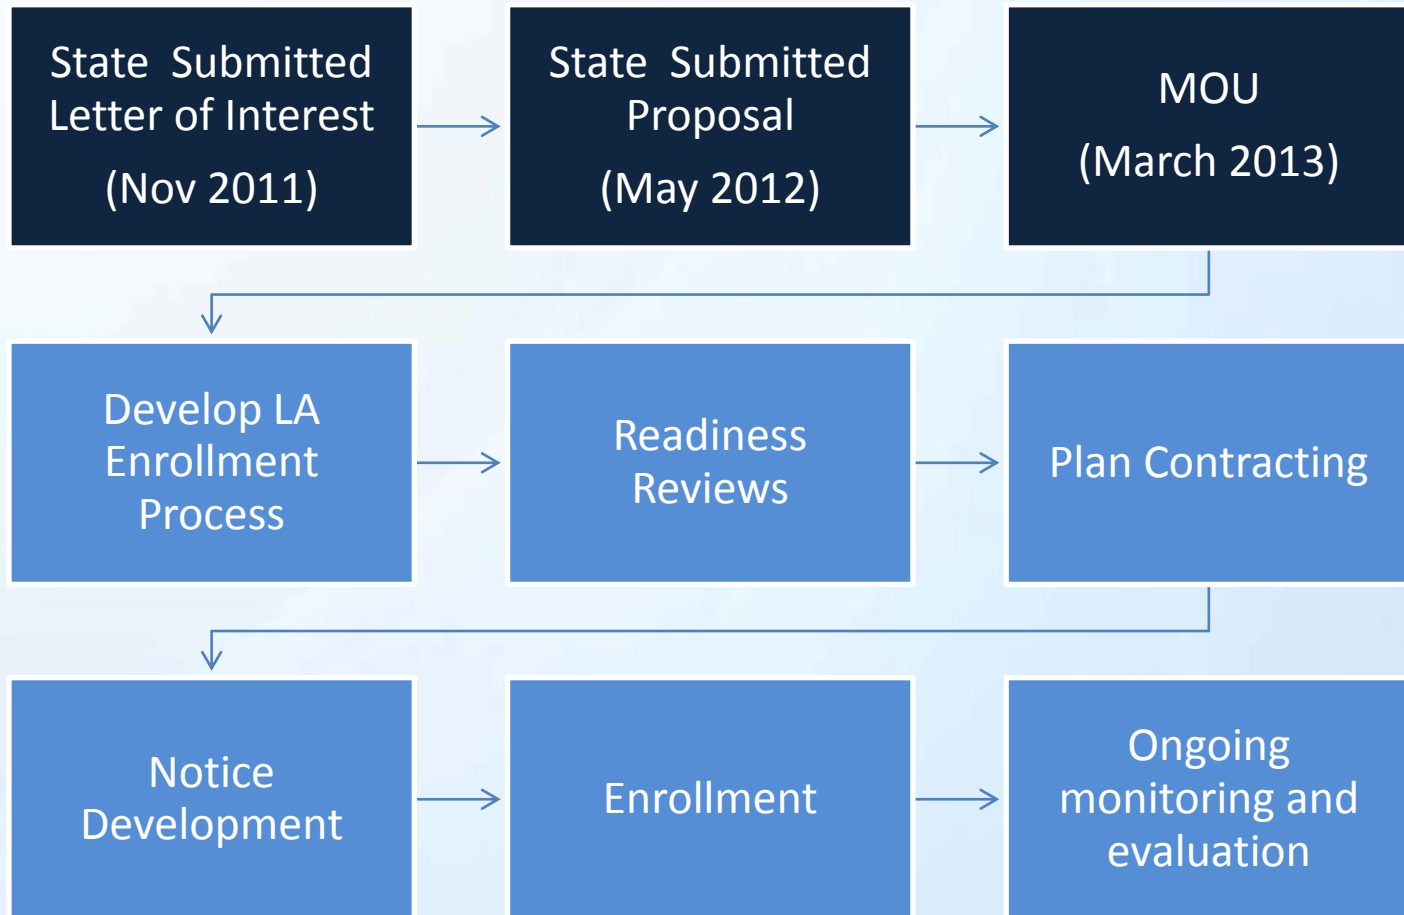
State Submitted Letter of Interest

(Nov 2011)

State Submitted Proposal

(May 2012)

MOU

(March 2013)

Develop LA Enrollment Process

Readiness Reviews

Plan Contracting

Notice Development

Enrollment

Ongoing monitoring and evaluation